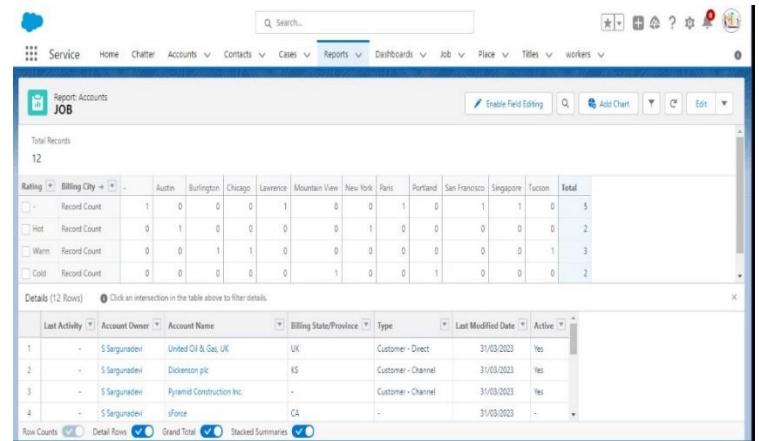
Q Search...

Service Home Chatter Accounts Contacts Cases Reports Dashboards Job Place Titles workers

Report: Accounts
JOB

Enable Field Editing Add Chart Edit

Total Records
12

| Rating | Billing City → | - | Austin | Burlington | Chicago | Lawrence | Mountain View | New York | Paris | Portland | San Francisco | Singapore | Tucson | Total |
|---|---|---|---|---|---|---|---|---|---|---|---|---|---|---|
| - | Record Count | 1 | 0 | 0 | 0 | 1 | 0 | 0 | 1 | 0 | 1 | 1 | 0 | 5 |
| Hot | Record Count | 0 | 1 | 0 | 0 | 0 | 0 | 1 | 0 | 0 | 0 | 0 | 0 | 2 |
| Warm | Record Count | 0 | 0 | 1 | 1 | 0 | 0 | 0 | 0 | 0 | 0 | 0 | 1 | 3 |
| Cold | Record Count | 0 | 0 | 0 | 0 | 0 | 1 | 0 | 0 | 1 | 0 | 0 | 0 | 2 |

Details (12 Rows) Click an intersection in the table above to filter details.

| | Last Activity | Account Owner | Account Name | Billing State/Province | Type | Last Modified Date | Active |
|---|---|---|---|---|---|---|---|
| 1 | - | S Sargunadevi | United Oil & Gas, UK | UK | Customer - Direct | 31/03/2023 | Yes |
| 2 | - | S Sargunadevi | Dickenson plc | KS | Customer - Channel | 31/03/2023 | Yes |
| 3 | - | S Sargunadevi | Pyramid Construction Inc. | - | Customer - Channel | 31/03/2023 | Yes |
| 4 | - | S Sargunadevi | sForce | CA | - | 31/03/2023 | - |

Row Counts Detail Rows Grand Total Stacked Summaries